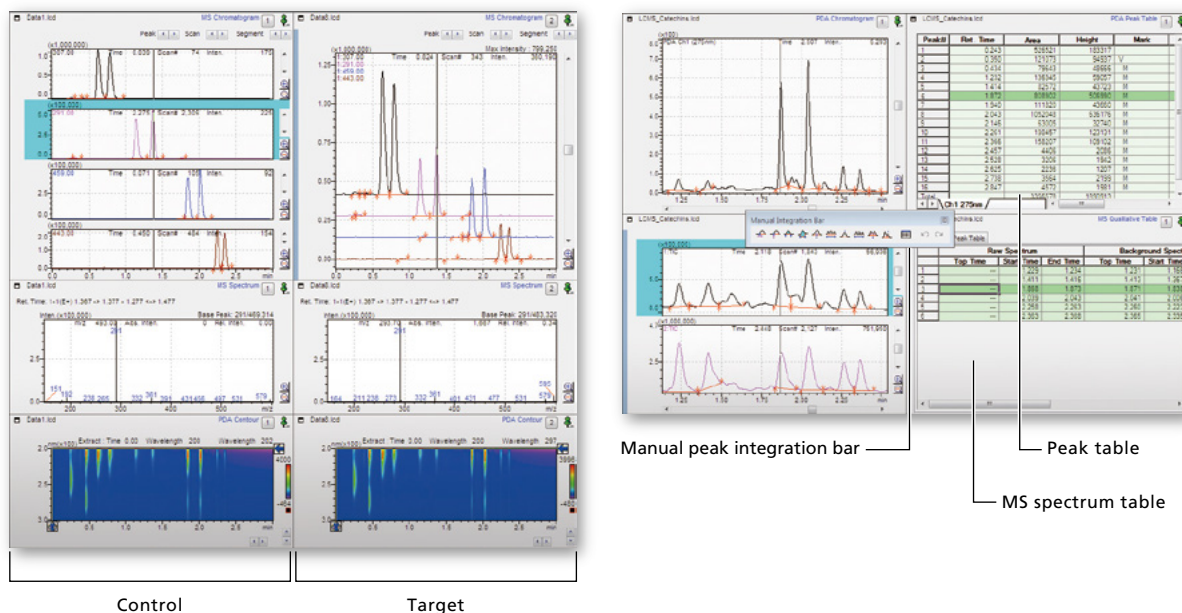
Data1.lcd MS Chromatogram 1
Peak Scan Segment
(x1,000,000)
Time 0.839 Scan# 74 Inten. 175
1.0
0.5
(x100,000)
Time 2.275 Scan# 2.305 Inten. 226
5.0
2.5
(x100,000)
459.00
Time 0.871 Scan# 108 Inten. 92
1.0
0.5
(x100,000)
443.00
Time 0.450 Scan# 484 Inten. 154
1.0
0.5
0.0 0.5 1.0 1.5 2.0 2.5 min

Data8.lcd MS Chromatogram 2
(x1,000,000) Max Intensity: 799,262
Time 0.824 Scan# 343 Inten. 260,190
1.25
1.00
0.75
0.50
0.25
0.0 0.5 1.0 1.5 2.0 2.5 min

Data1.lcd MS Spectrum 1
Ret. Time: 1.367 <-> 1.377 - 1.277 <-> 1.477
Inten.(x100,000) Base Peak: 291/469,314
291
151 236 265 332 391 431 456 497 531 579
100 200 300 400 500 m/z

Data8.lcd MS Spectrum 2
Ret. Time: 1.367 <-> 1.377 - 1.277 <-> 1.477
Inten.(x100,000) Base Peak: 291/483,320
291
164 211 236 273 332 361 401 431 477 531 579 585
100 200 300 400 500 m/z

Data1.lcd PDA Contour 1
Extract : Time 0.00 Wavelength 200 Wavelength 292
2.0
2.5
3.0
0.5 1.0 1.5 2.0 2.5 min
4000
-484

Data8.lcd PDA Contour 2
Extract : Time 0.00 Wavelength 200 Wavelength 297
2.0
2.5
3.0
0.5 1.0 1.5 2.0 2.5 min
3896
-480

LCMS_Catechins.lcd PDA Chromatogram 1
(x100)
Time 2.107
8.0
7.0
6.0
5.0
4.0
3.0
2.0
1.0
0.0
1.25 1.50 1.75 2.00 2.25 min

LCMS_Catechins.lcd PDA Peak Table
| Peak# | Ret. Time | Area | Height | Mark |
|---|---|---|---|---|
| 1 | 0.243 | 526521 | 183317 | |
| 2 | 0.350 | 121273 | 94937 | V |
| 3 | 0.474 | 79443 | 46966 | M |
| 4 | 1.232 | 136345 | 59057 | M |
| 5 | 1.414 | 82572 | 43123 | M |
| 6 | 1.872 | 808903 | 505990 | M |
| 7 | 1.940 | 111320 | 43650 | M |
| 8 | 2.043 | 1052048 | 535176 | M |
| 9 | 2.145 | 63005 | 30740 | M |
| 10 | 2.261 | 196467 | 123131 | M |
| 11 | 2.366 | 158207 | 108102 | M |
| 12 | 2.457 | 4406 | 2086 | M |
| 13 | 2.528 | 3308 | 1842 | M |
| 14 | 2.625 | 2236 | 1207 | M |
| 15 | 2.738 | 3564 | 2195 | M |
| 16 | 2.847 | 4573 | 3581 | M |
Ch1 275nm

LCMS_Catechins.lcd
Manual Integration Bar
MS Qualitative Table
Peak Table
Time 2.118
Time 2.448
| | Raw Spectrum | | | Background Spectrum | |
|---|---|---|---|---|---|
| | Top Time | Start Time | End Time | Top Time | Start Time |
| 1 | -- | 1.229 | 1.234 | 1.431 | |
| 2 | -- | 1.411 | 1.416 | 1.412 | |
| 3 | -- | 1.868 | 1.873 | 1.871 | |
| 4 | -- | 2.039 | 2.043 | 2.041 | |
| 5 | -- | 2.248 | 2.303 | 2.248 | |
| 6 | -- | 2.303 | 2.308 | 2.365 | |
1.25 1.50 1.75 2.00 2.25 min

Manual peak integration bar
Peak table
MS spectrum table

Control
Target